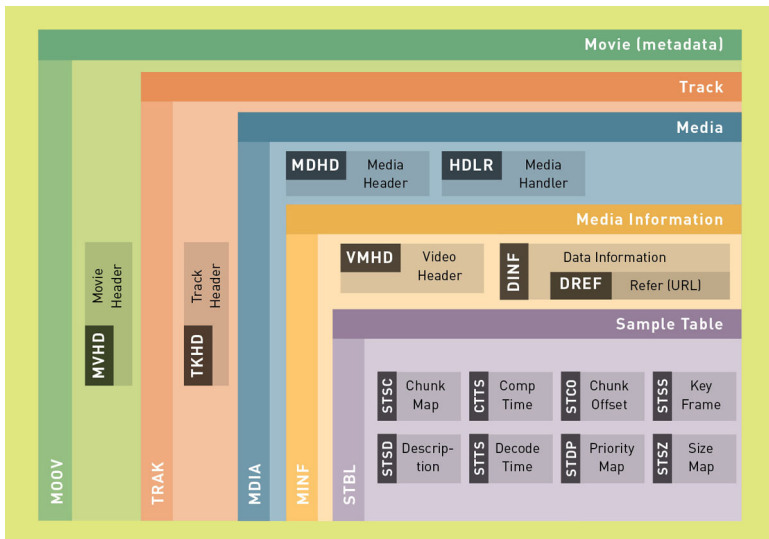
Movie (metadata)

Track

Media

MDHD Media Header

HDLR Media Handler

Media Information

VMHD Video Header

DINF Data Information

DREF Refer (URL)

Sample Table

STSC Chunk Map

CTTS Comp Time

STCO Chunk Offset

STSS Key Frame

STSD Description

STTS Decode Time

STDP Priority Map

STSZ Size Map

Movie Header

MVHD

Track Header

TKHD

MOOV

TRAK

MDIA

MINF

STBL